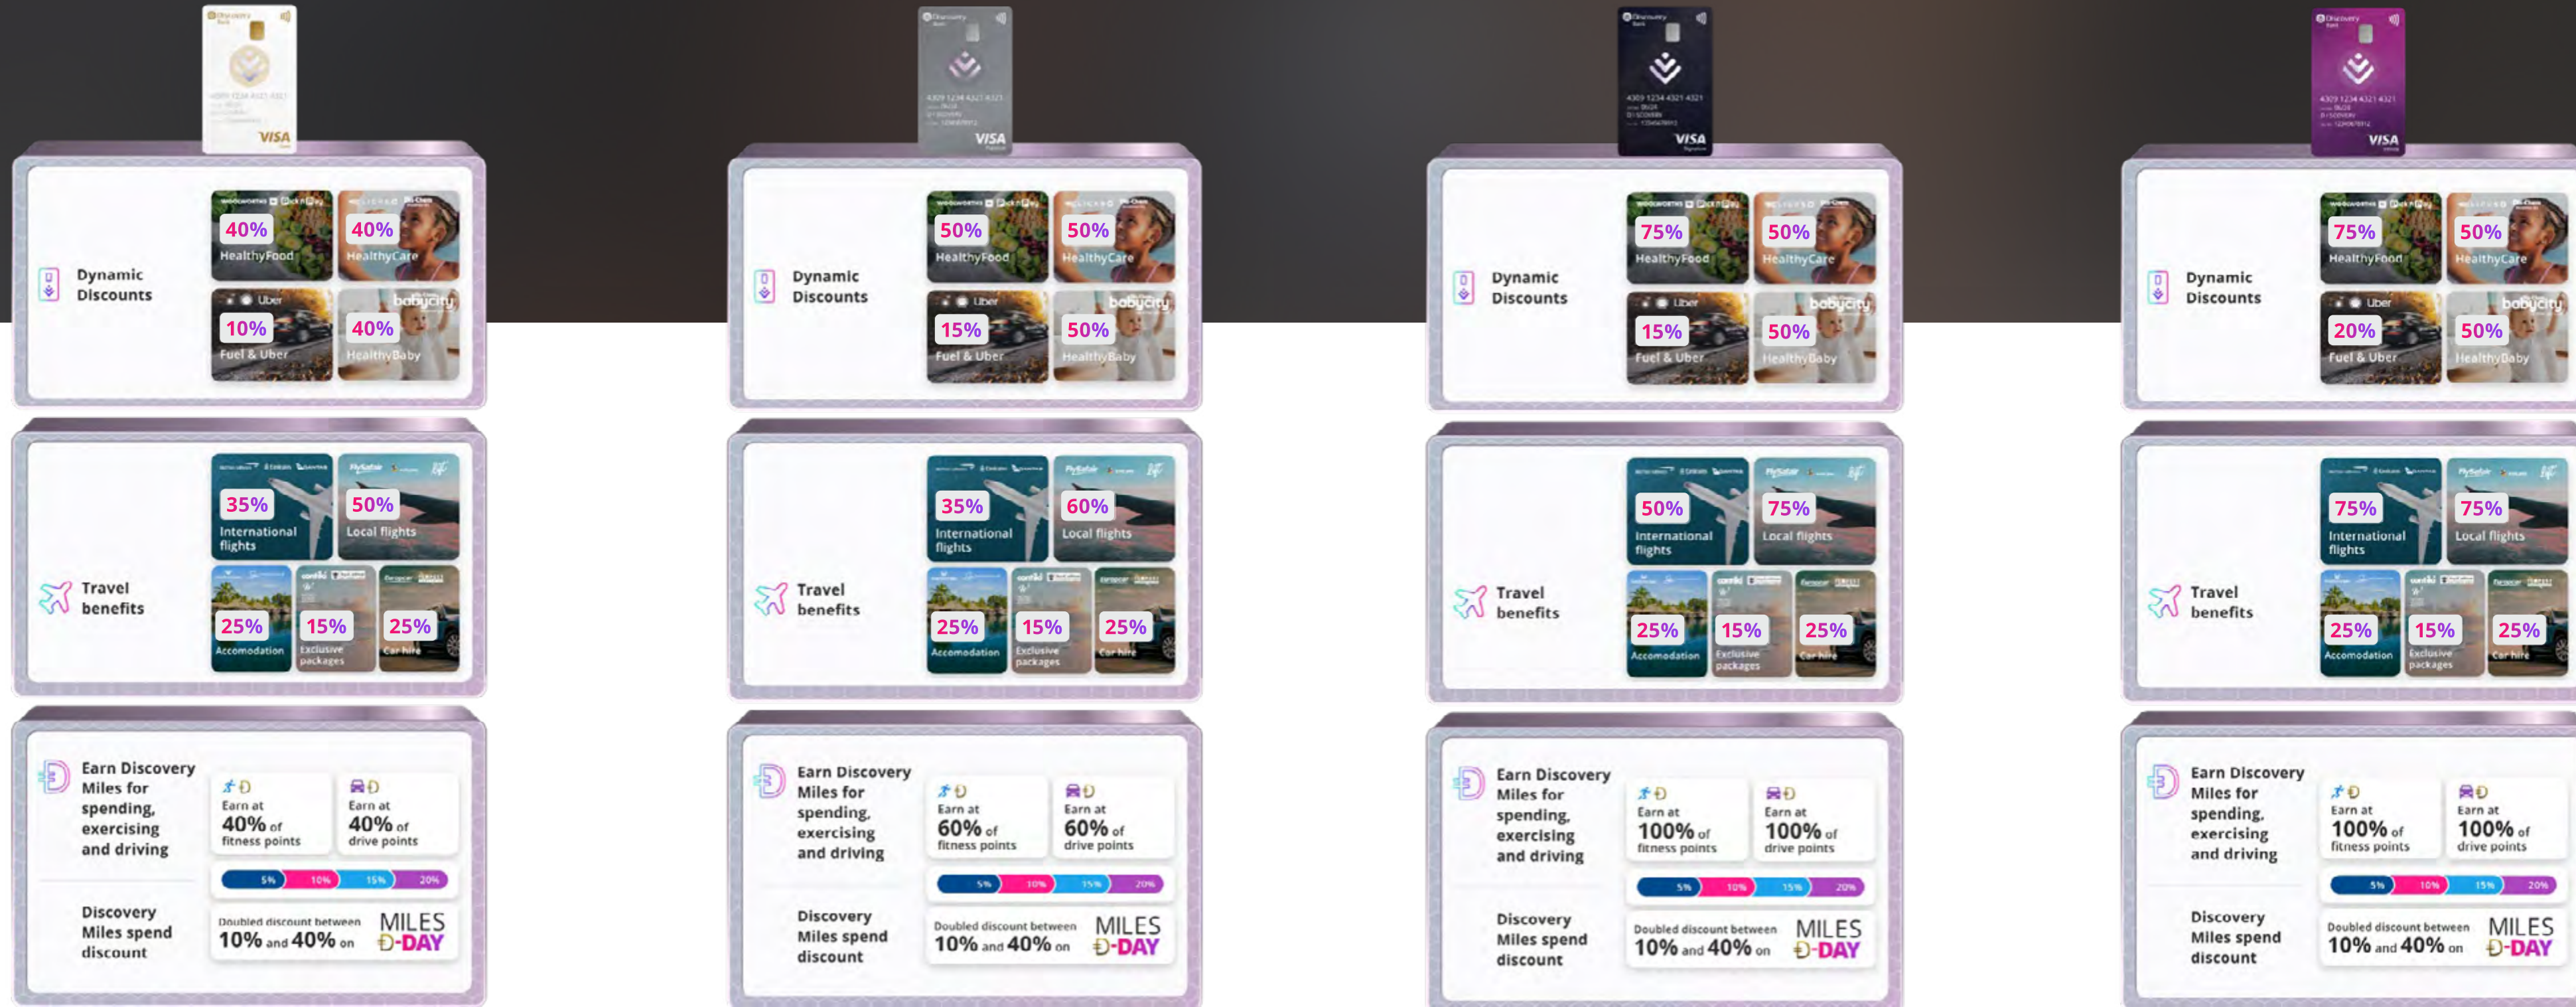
VISA

Dynamic Discounts

40% HealthyFood
40% HealthyCare
10% Fuel & Uber
40% HealthyBaby

Travel benefits

35% International flights
50% Local flights
25% Accomodation
15% Exclusive packages
25% Car hire

Earn Discovery Miles for spending, exercising and driving

Earn at 40% of fitness points
Earn at 40% of drive points

5% 10% 15% 20%

Discovery Miles spend discount

Doubled discount between 10% and 40% on MILES D-DAY

VISA

Dynamic Discounts

50% HealthyFood
50% HealthyCare
15% Fuel & Uber
50% HealthyBaby

Travel benefits

35% International flights
60% Local flights
25% Accomodation
15% Exclusive packages
25% Car hire

Earn Discovery Miles for spending, exercising and driving

Earn at 60% of fitness points
Earn at 60% of drive points

5% 10% 15% 20%

Discovery Miles spend discount

Doubled discount between 10% and 40% on MILES D-DAY

VISA

Dynamic Discounts

75% HealthyFood
50% HealthyCare
15% Fuel & Uber
50% HealthyBaby

Travel benefits

50% International flights
75% Local flights
25% Accomodation
15% Exclusive packages
25% Car hire

Earn Discovery Miles for spending, exercising and driving

Earn at 100% of fitness points
Earn at 100% of drive points

5% 10% 15% 20%

Discovery Miles spend discount

Doubled discount between 10% and 40% on MILES D-DAY

VISA

Dynamic Discounts

75% HealthyFood
50% HealthyCare
20% Fuel & Uber
50% HealthyBaby

Travel benefits

75% International flights
75% Local flights
25% Accomodation
15% Exclusive packages
25% Car hire

Earn Discovery Miles for spending, exercising and driving

Earn at 100% of fitness points
Earn at 100% of drive points

5% 10% 15% 20%

Discovery Miles spend discount

Doubled discount between 10% and 40% on MILES D-DAY